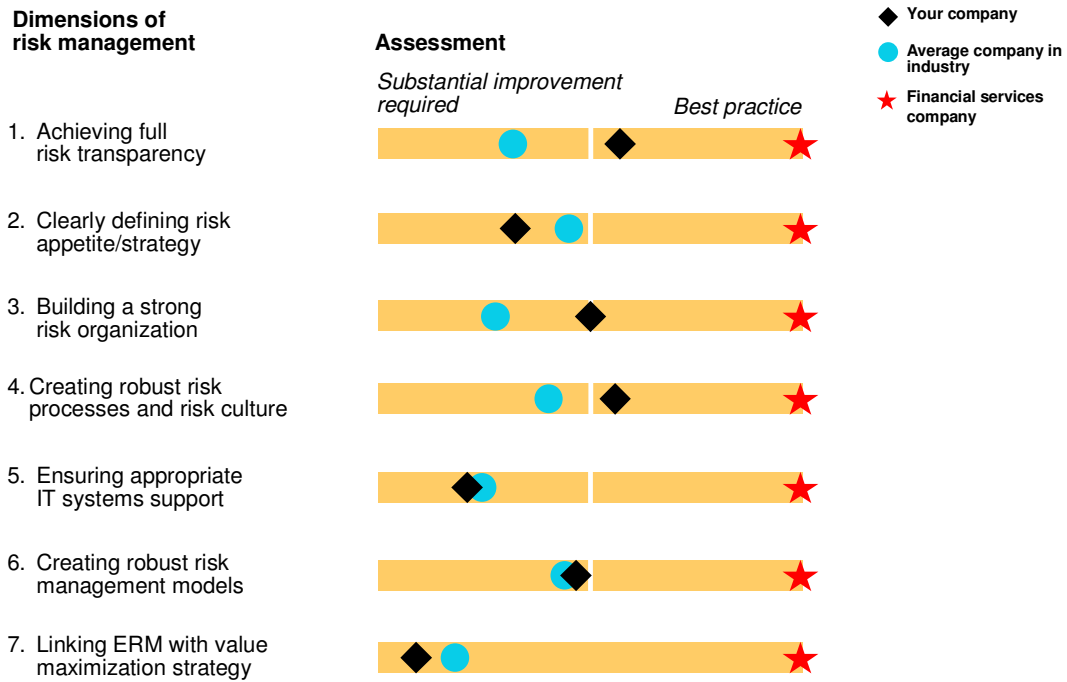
Dimensions of risk management

Assessment

Substantial improvement required

Best practice

Your company

Average company in industry

Financial services company

1. Achieving full risk transparency

2. Clearly defining risk appetite/strategy

3. Building a strong risk organization

4. Creating robust risk processes and risk culture

5. Ensuring appropriate IT systems support

6. Creating robust risk management models

7. Linking ERM with value maximization strategy